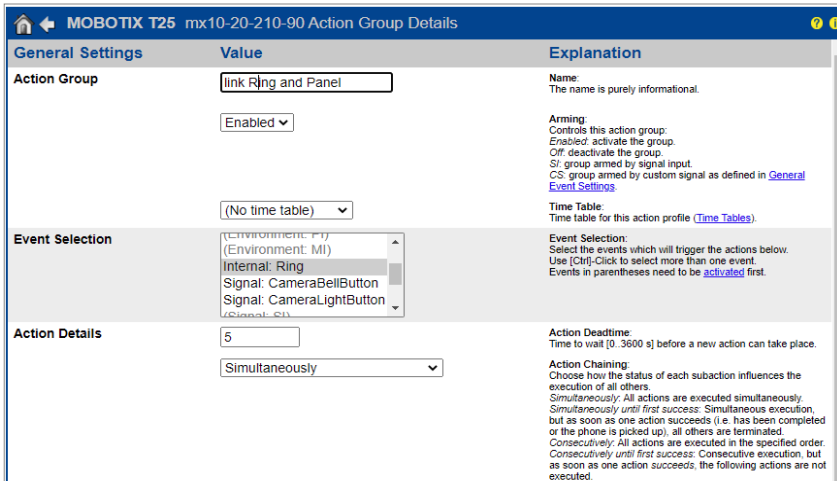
MOBOTIX T25 mx10-20-210-90 Action Group Details

| General Settings | Value | Explanation |
|---|---|---|
| Action Group | link Ring and Panel | Name: The name is purely informational. |
| | Enabled | Arming: Controls this action group: *Enabled*: activate the group. *Off*: deactivate the group. *SI*: group armed by signal input. *CS*: group armed by custom signal as defined in General Event Settings. |
| | (No time table) | Time Table: Time table for this action profile (Time Tables). |
| Event Selection | (Environment: PI) (Environment: MI) Internal: Ring Signal: CameraBellButton Signal: CameraLightButton (Signal: SI) | Event Selection: Select the events which will trigger the actions below. Use [Ctrl]-Click to select more than one event. Events in parentheses need to be activated first. |
| Action Details | 5 | Action Deadtime: Time to wait [0..3600 s] before a new action can take place. |
| | Simultaneously | Action Chaining: Choose how the status of each subaction influences the execution of all others. *Simultaneously*: All actions are executed simultaneously. *Simultaneously until first success*: Simultaneous execution, but as soon as one action succeeds (i.e. has been completed or the phone is picked up), all others are terminated. *Consecutively*: All actions are executed in the specified order. *Consecutively until first success*: Consecutive execution, but as soon as one action *succeeds*, the following actions are not executed. |